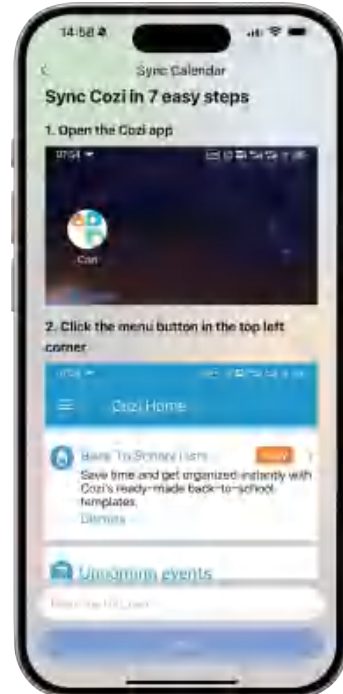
14:58
<
Sync Calendar
Sync Cozi in 7 easy steps
1. Open the Cozi app
Cozi
2. Click the menu button in the top left corner
Cozi Home
Back To School Item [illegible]
Save time and get organized instantly with Cozi's ready-made back-to-school templates.
Dismiss
Upcoming events
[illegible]